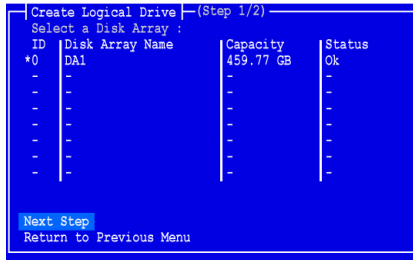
Create Logical Drive (Step 1/2)
Select a Disk Array :

| ID | Disk Array Name | Capacity | Status |
|---|---|---|---|
| *0 | DA1 | 459.77 GB | Ok |
| - | - | - | - |
| - | - | - | - |
| - | - | - | - |
| - | - | - | - |
| - | - | - | - |
| - | - | - | - |
| - | - | - | - |

Next Step
Return to Previous Menu